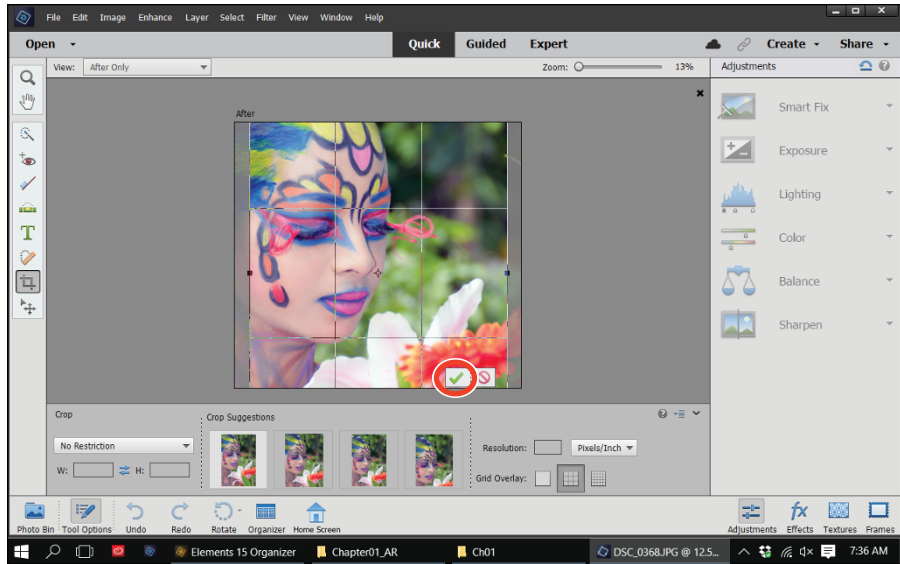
File Edit Image Enhance Layer Select Filter View Window Help

Open

Quick Guided Expert

Create Share

View: After Only

Zoom: 13%

Adjustments

After

Smart Fix

Exposure

Lighting

Color

Balance

Sharpen

Crop

Crop Suggestions

No Restriction

W: H:

Resolution: Pixels/Inch

Grid Overlay:

Photo Bin Tool Options Undo Redo Rotate Organizer Home Screen

Adjustments Effects Textures Frames

Elements 15 Organizer

Chapter01_AR

Ch01

DSC_0368.JPG @ 12.5...

7:36 AM